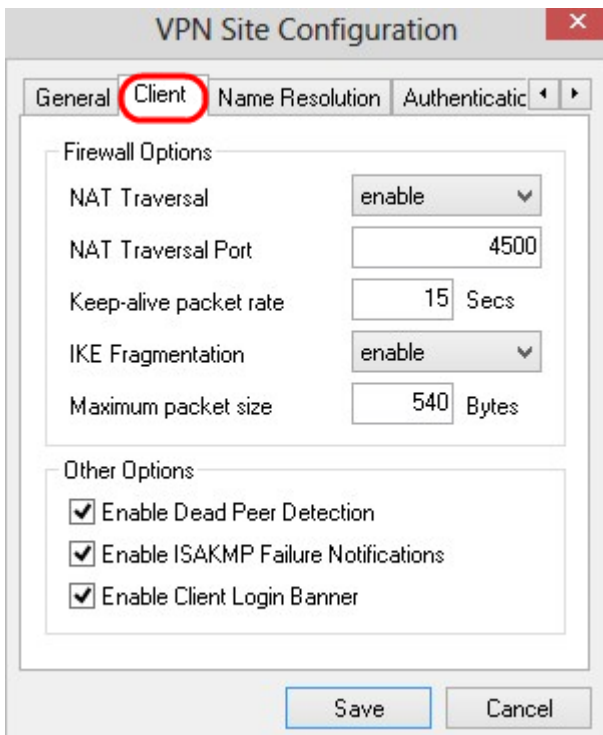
VPN Site Configuration

General Client Name Resolution Authenticatic

Firewall Options

NAT Traversal enable

NAT Traversal Port 4500

Keep-alive packet rate 15 Secs

IKE Fragmentation enable

Maximum packet size 540 Bytes

Other Options

Enable Dead Peer Detection

Enable ISAKMP Failure Notifications

Enable Client Login Banner

Save Cancel